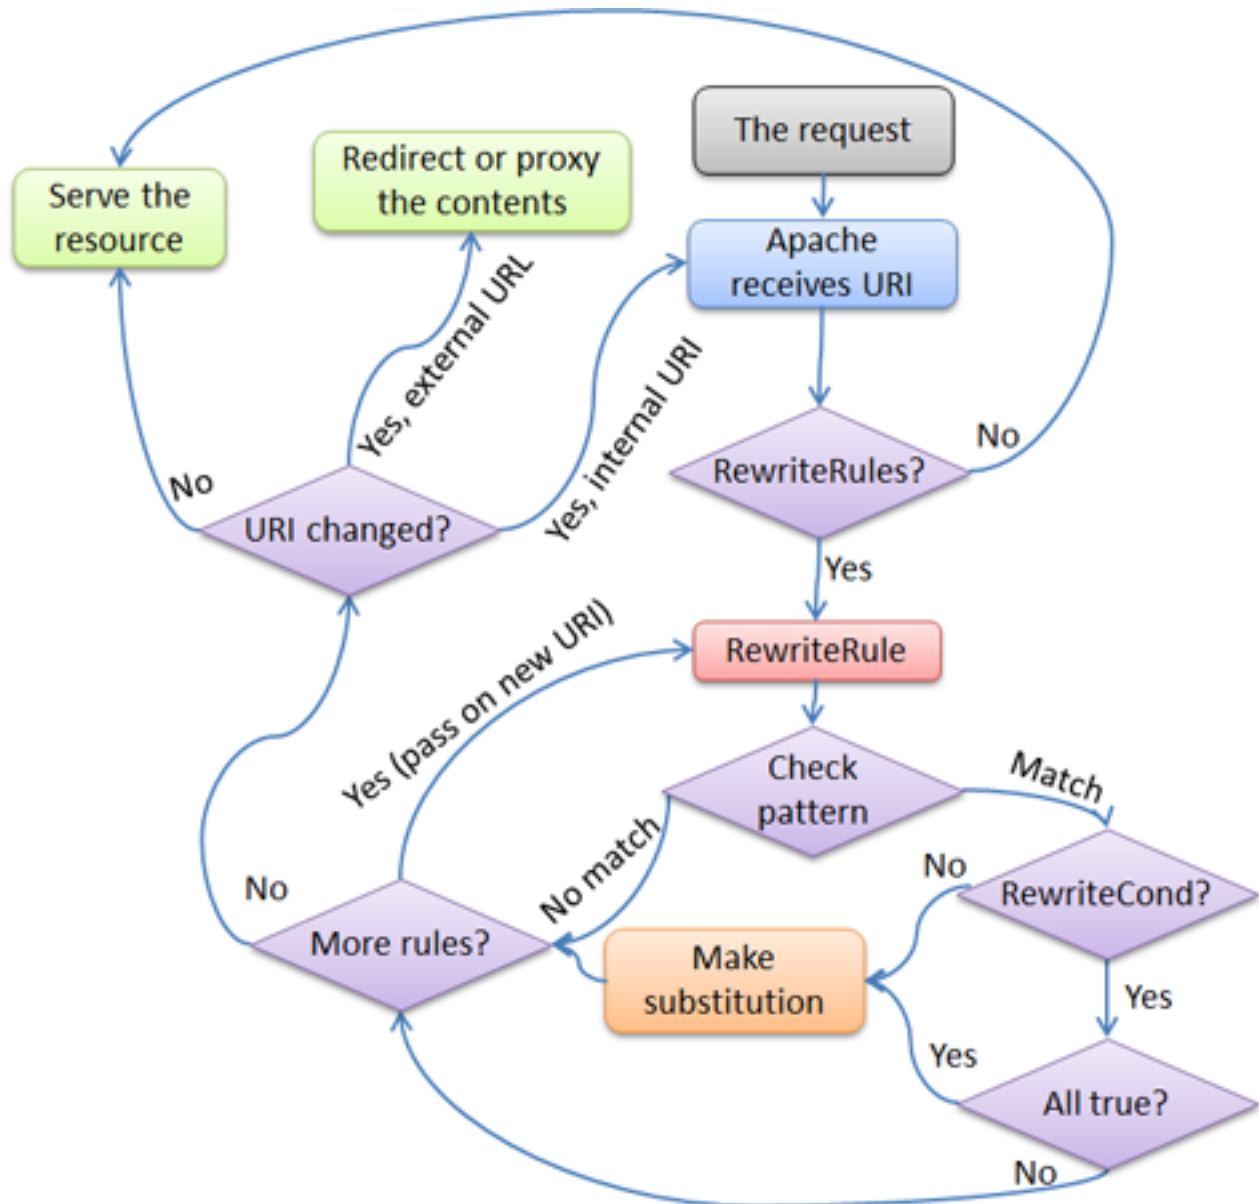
The request

Apache receives URI

RewriteRules?

No

Yes

RewriteRule

Check pattern

Match

RewriteCond?

No

Yes

All true?

Yes

No

Make substitution

No match

More rules?

Yes (pass on new URI)

No

URI changed?

No

Yes, external URL

Yes, internal URI

Serve the resource

Redirect or proxy the contents